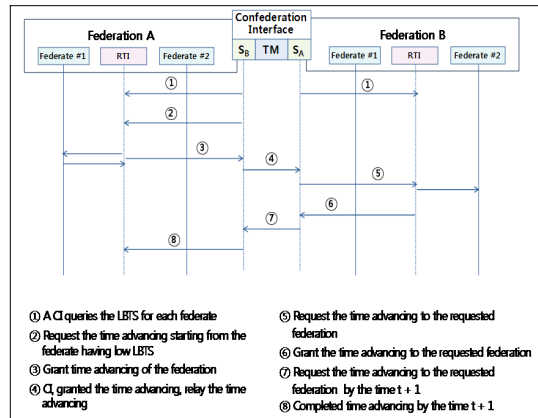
Confederation Interface

Federation A

Federation B

Federate #1

RTI

Federate #2

$S_B$

TM

$S_A$

Federate #1

RTI

Federate #2

①

①

②

③

④

⑤

⑥

⑦

⑧

① A CI queries the LBTS for each federate

② Request the time advancing starting from the federate having low LBTS

③ Grant time advancing of the federation

④ CI, granted the time advancing, relay the time advancing

⑤ Request the time advancing to the requested federation

⑥ Grant the time advancing to the requested federation

⑦ Request the time advancing to the requested federation by the time t + 1

⑧ Completed time advancing by the time t + 1